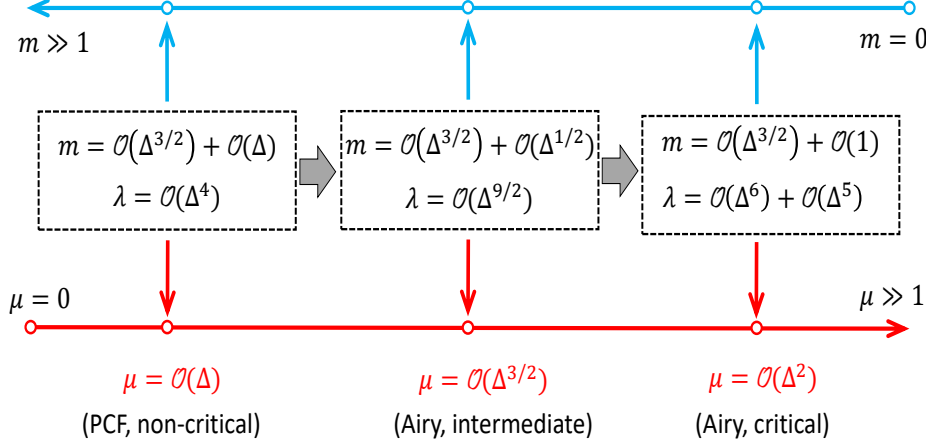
$m \gg 1$

$m = 0$

$m = \mathcal{O}\left(\Delta^{3/2}\right) + \mathcal{O}(\Delta)$
$\lambda = \mathcal{O}(\Delta^4)$

$m = \mathcal{O}\left(\Delta^{3/2}\right) + \mathcal{O}(\Delta^{1/2})$
$\lambda = \mathcal{O}(\Delta^{9/2})$

$m = \mathcal{O}\left(\Delta^{3/2}\right) + \mathcal{O}(1)$
$\lambda = \mathcal{O}(\Delta^6) + \mathcal{O}(\Delta^5)$

$\mu = 0$

$\mu \gg 1$

$\mu = \mathcal{O}(\Delta)$
(PCF, non-critical)

$\mu = \mathcal{O}(\Delta^{3/2})$
(Airy, intermediate)

$\mu = \mathcal{O}(\Delta^2)$
(Airy, critical)